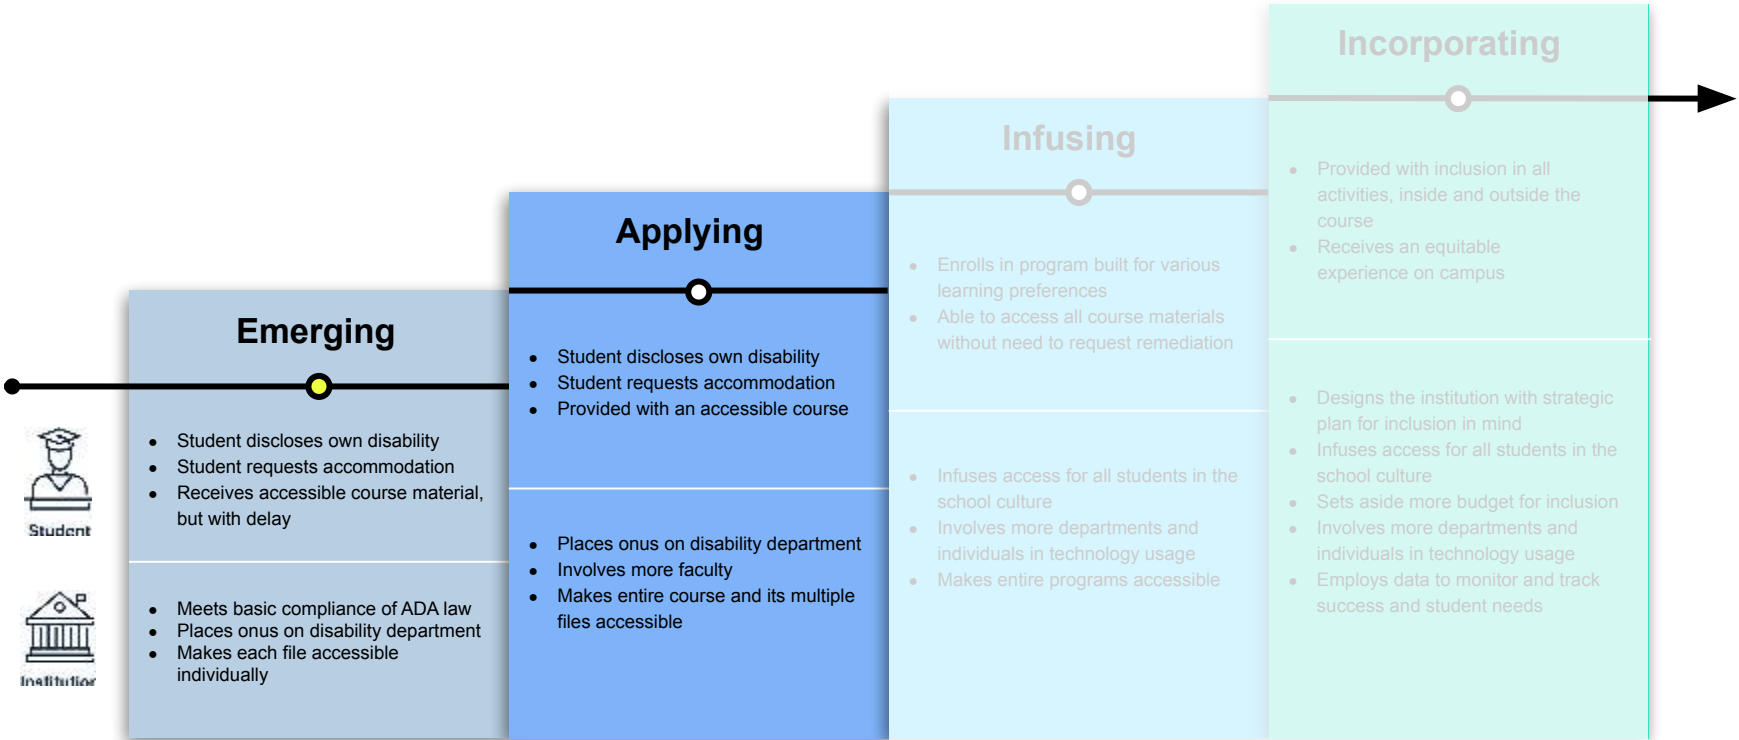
Student

Institution

Emerging

- Student discloses own disability
- Student requests accommodation
- Receives accessible course material, but with delay

- Meets basic compliance of ADA law
- Places onus on disability department
- Makes each file accessible individually

Applying

- Student discloses own disability
- Student requests accommodation
- Provided with an accessible course

- Places onus on disability department
- Involves more faculty
- Makes entire course and its multiple files accessible

Infusing

- Enrolls in program built for various learning preferences
- Able to access all course materials without need to request remediation

- Infuses access for all students in the school culture
- Involves more departments and individuals in technology usage
- Makes entire programs accessible

Incorporating

- Provided with inclusion in all activities, inside and outside the course
- Receives an equitable experience on campus

- Designs the institution with strategic plan for inclusion in mind
- Infuses access for all students in the school culture
- Sets aside more budget for inclusion
- Involves more departments and individuals in technology usage
- Employs data to monitor and track success and student needs